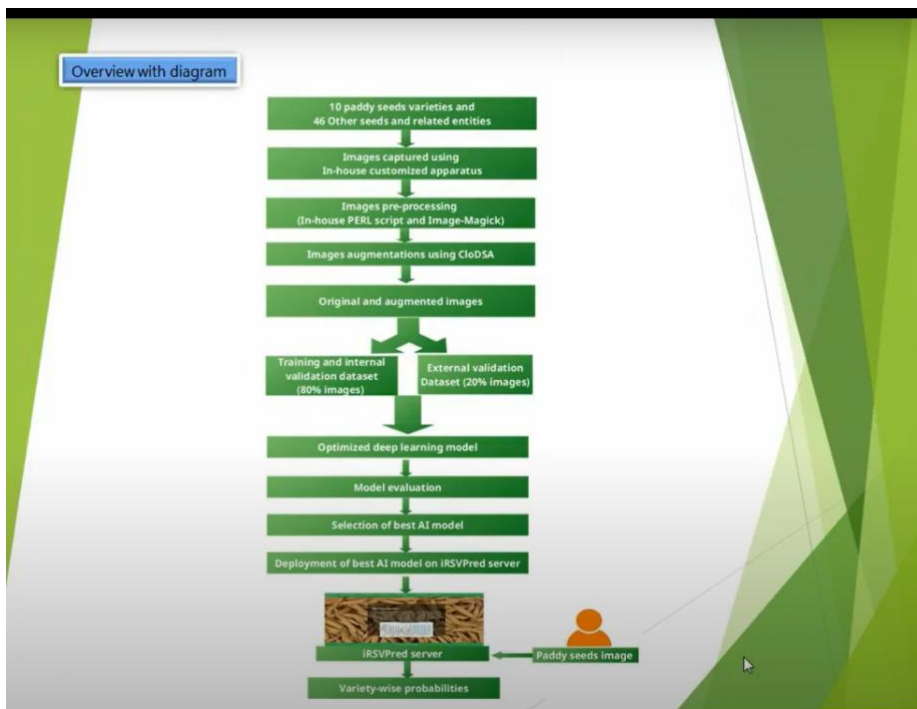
Overview with diagram

10 paddy seeds varieties and 46 Other seeds and related entities

Images captured using In-house customized apparatus

Images pre-processing (In-house PERL script and Image-Magick)

Images augmentations using CloDSA

Original and augmented images

Training and internal validation dataset (80% images)

External validation Dataset (20% images)

Optimized deep learning model

Model evaluation

Selection of best AI model

Deployment of best AI model on iRSVPred server

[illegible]

iRSVPred server

Paddy seeds image

Variety-wise probabilities